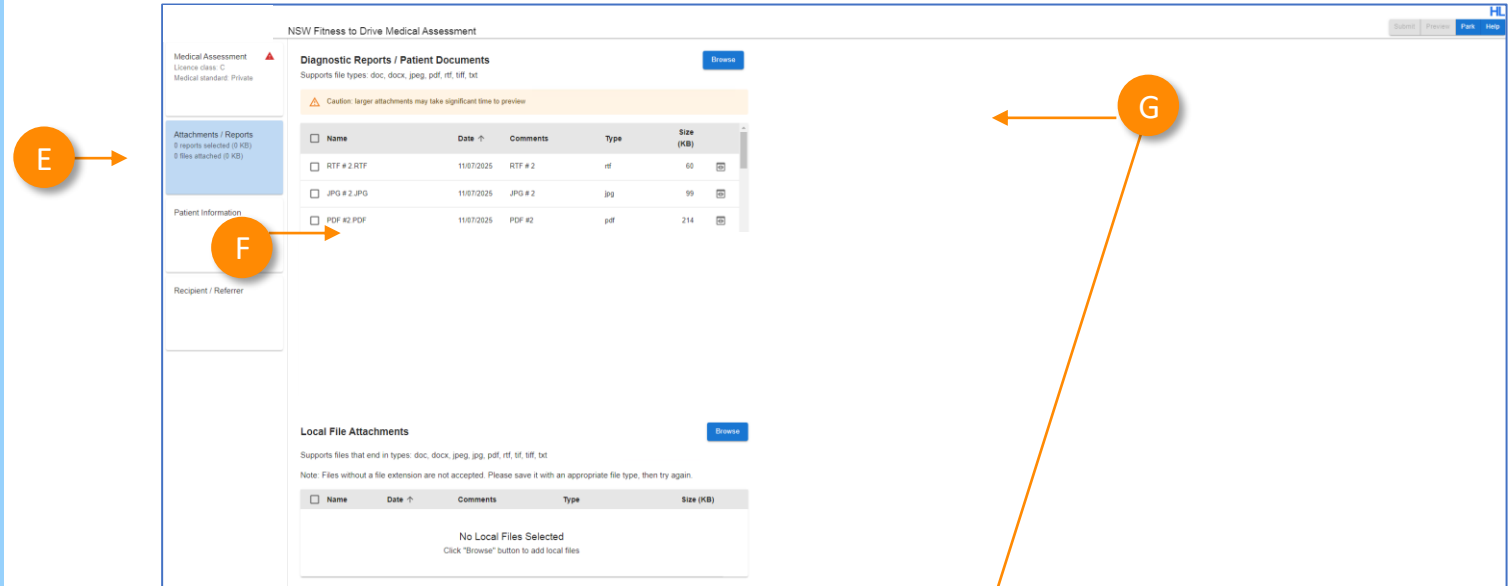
HL

NSW Fitness to Drive Medical Assessment

Submit Preview Park Help

Medical Assessment
Licence class: C
Medical standard: Private

Attachments / Reports
0 reports selected (0 KB)
0 files attached (0 KB)

Patient Information

Recipient / Referrer

E

F

G

Diagnostic Reports / Patient Documents
Supports file types: doc, docx, jpeg, pdf, rtf, tiff, txt

Browse

Caution: larger attachments may take significant time to preview

| | Name | Date ↑ | Comments | Type | Size (KB) | |
|---|---|---|---|---|---|---|
| ☐ | RTF # 2.RTF | 11/07/2025 | RTF # 2 | rtf | 60 | |
| ☐ | JPG # 2.JPG | 11/07/2025 | JPG # 2 | jpg | 99 | |
| ☐ | PDF #2.PDF | 11/07/2025 | PDF #2 | pdf | 214 | |

Local File Attachments

Browse

Supports files that end in types: doc, docx, jpeg, jpg, pdf, rtf, tif, tiff, txt

Note: Files without a file extension are not accepted. Please save it with an appropriate file type, then try again.

| | Name | Date ↑ | Comments | Type | Size (KB) |
|---|---|---|---|---|---|

No Local Files Selected
Click "Browse" button to add local files